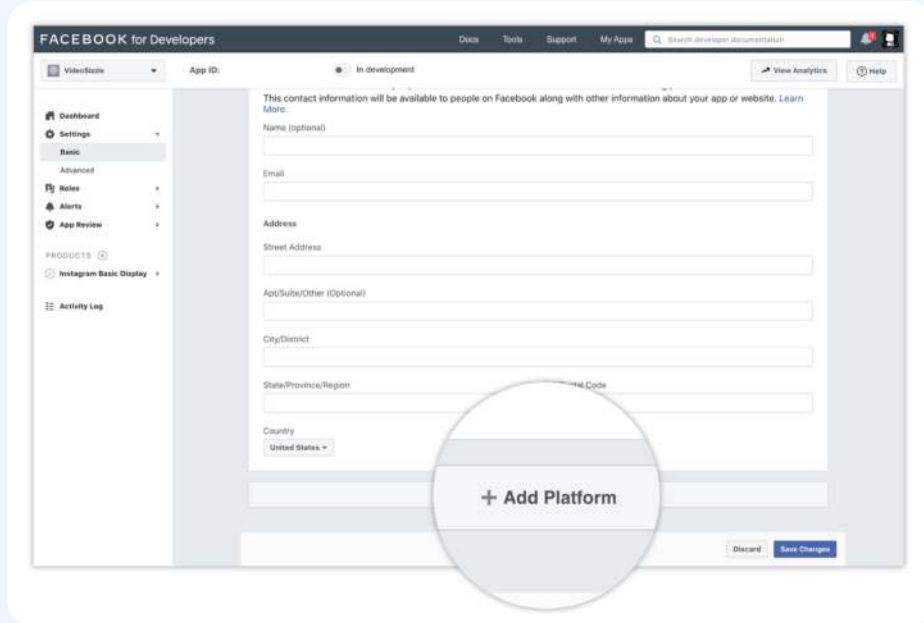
FACEBOOK for Developers

Docs Tools Support My Apps Search developer documentation

VideoSizzle

App ID:

In development

View Analytics

Help

Dashboard

Settings

Basic

Advanced

Roles

Alerts

App Review

PRODUCTS

Instagram Basic Display

Activity Log

This contact information will be available to people on Facebook along with other information about your app or website. Learn More.

Name (optional)

Email

Address

Street Address

Apt/Suite/Other (Optional)

City/District

State/Province/Region

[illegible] Code

Country

United States

+ Add Platform

Discard

Save Changes